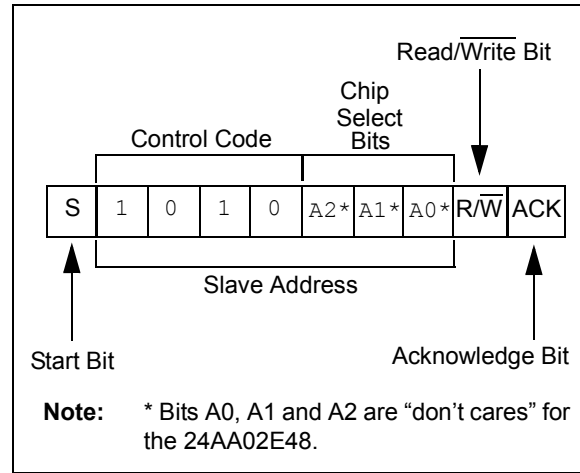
Read/$\overline{\text{Write}}$ Bit

Chip Select Bits

Control Code

| S | 1 | 0 | 1 | 0 | A2* | A1* | A0* | R/$\overline{\text{W}}$ | ACK |
|---|---|---|---|---|---|---|---|---|---|

Slave Address

Start Bit

Acknowledge Bit

**Note:** * Bits A0, A1 and A2 are “don’t cares” for the 24AA02E48.